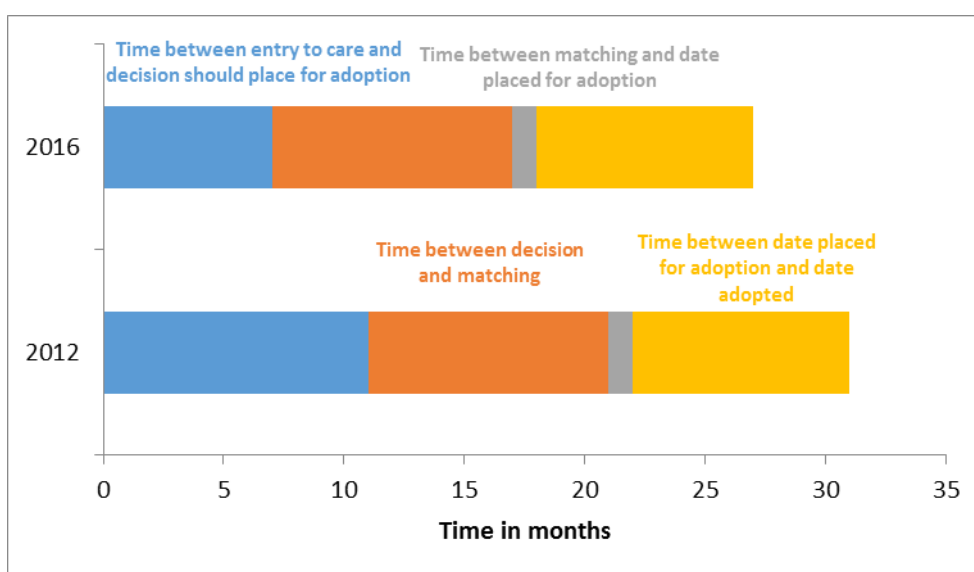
Time between entry to care and decision should place for adoption

Time between matching and date placed for adoption

2016

Time between decision and matching

Time between date placed for adoption and date adopted

2012

0
5
10
15
20
25
30
35

Time in months